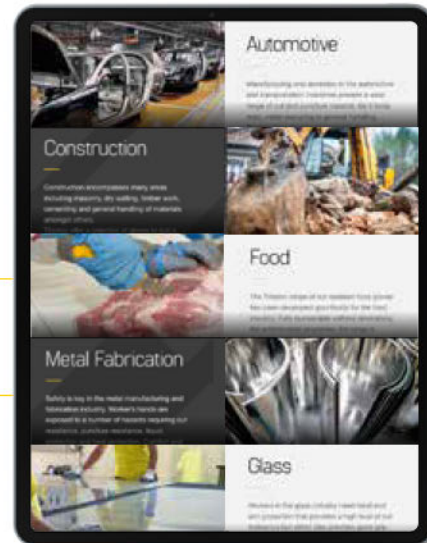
Automotive

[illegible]

Construction

Construction encompasses many areas including masonry, dry walling, timber work, cementing and general handling of materials amongst others.

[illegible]

Food

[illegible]

Metal Fabrication

Safety is key in the metal manufacturing and fabrication industry. Workers hands are exposed to a number of hazards requiring cut resistance, puncture resistance, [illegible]

Glass

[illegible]